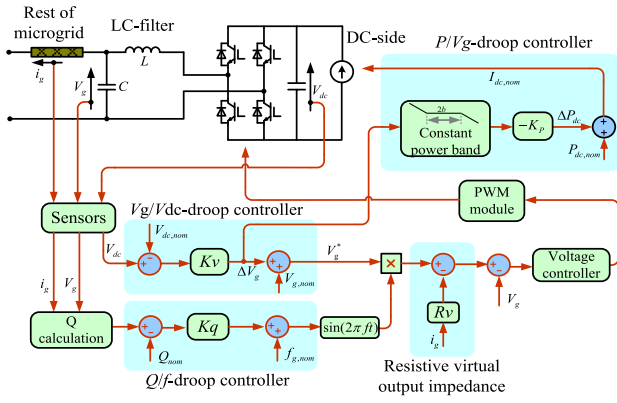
Rest of microgrid

LC-filter

$L$

$i_g$

$V_g$

$C$

$V_{dc}$

DC-side

$P/Vg$-droop controller

$I_{dc,nom}$

$2b$

Constant power band

$-K_P$

$\Delta P_{dc}$

$P_{dc,nom}$

PWM module

Sensors

$Vg/V$dc-droop controller

$V_{dc,nom}$

$V_{dc}$

$Kv$

$\Delta V_g$

$V_{g,nom}$

$V_g^*$

Voltage controller

$V_g$

$i_g$

$V_g$

Q calculation

$Kq$

$Q_{nom}$

$f_{g,nom}$

$\sin(2\pi.ft)$

$Rv$

$i_g$

Resistive virtual output impedance

$Q/f$-droop controller